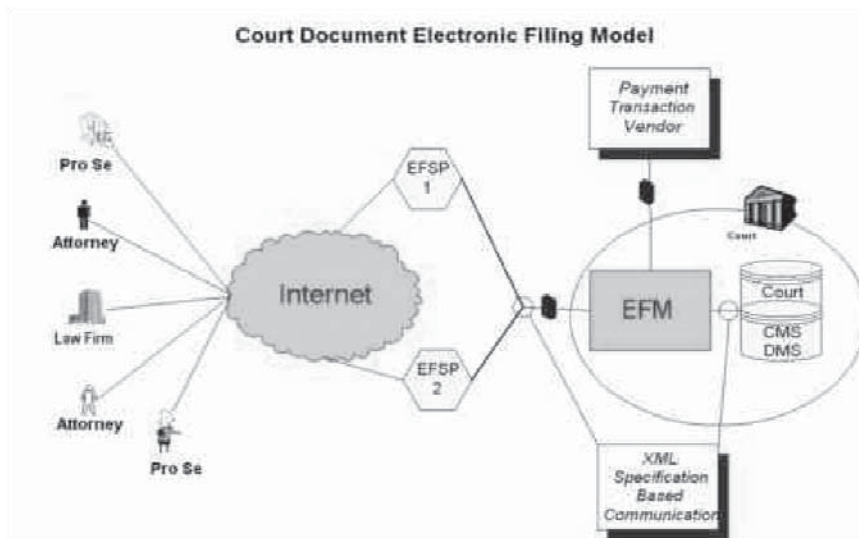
Court Document Electronic Filing Model

Payment Transaction Vendor

Pro Se

Attorney

Law Firm

Attorney

Pro Se

EFSP 1

Internet

EFSP 2

Court

EFM

Court

CMS DMS

XML Specification Based Communication